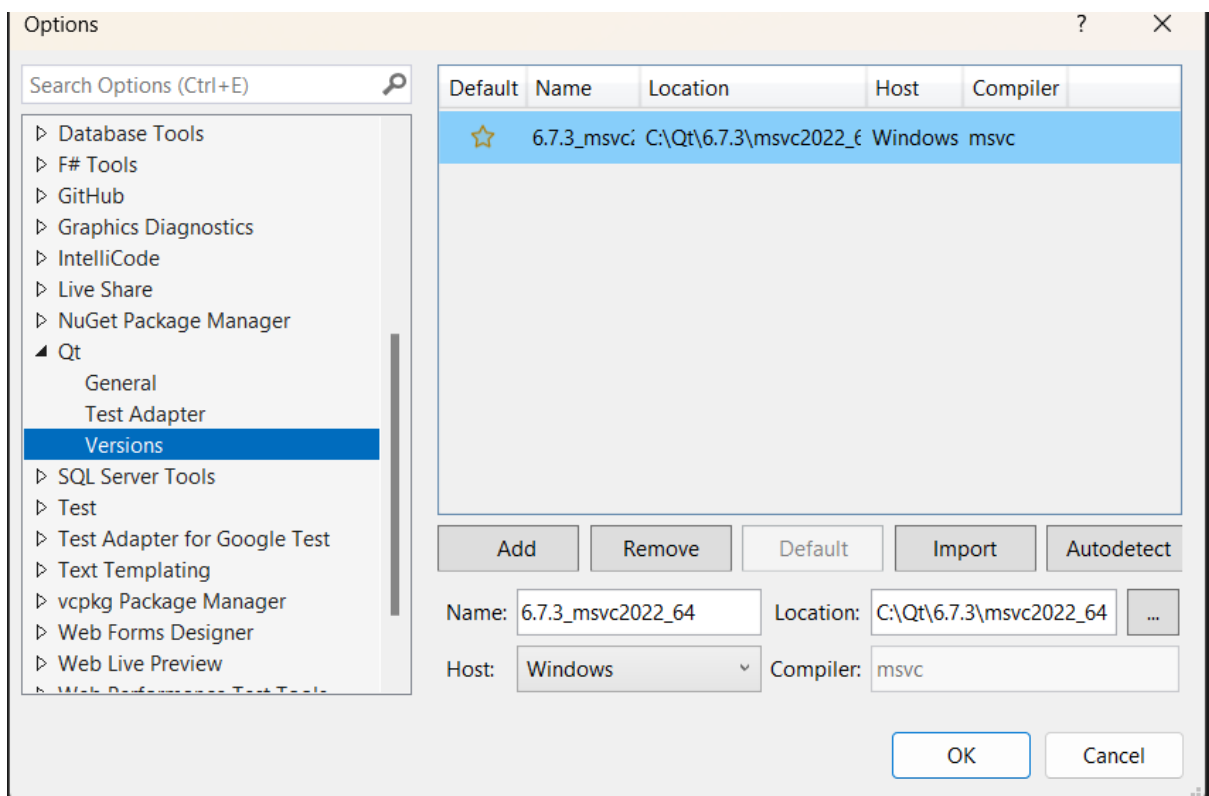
Options
?
X

Search Options (Ctrl+E)

Database Tools
F# Tools
GitHub
Graphics Diagnostics
IntelliCode
Live Share
NuGet Package Manager
Qt
General
Test Adapter
Versions
SQL Server Tools
Test
Test Adapter for Google Test
Text Templating
vcpkg Package Manager
Web Forms Designer
Web Live Preview
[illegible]

| Default | Name | Location | Host | Compiler |
|---|---|---|---|---|
| | 6.7.3_msvc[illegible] | C:\Qt\6.7.3\msvc2022_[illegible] | Windows | msvc |

Add
Remove
Default
Import
Autodetect

Name: 6.7.3_msvc2022_64
Location: C:\Qt\6.7.3\msvc2022_64
...
Host: Windows
Compiler: msvc

OK
Cancel